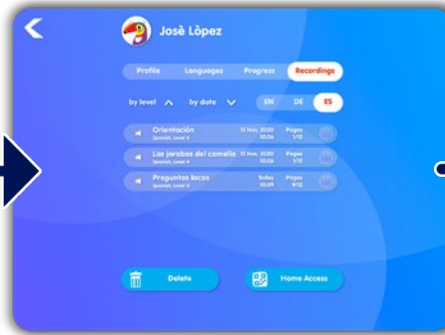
Josè Lòpez

Profile Languages Progress Recordings

by level by date EN DE ES

Orientación
Spanish, Level 4
12 Nov, 2020 10:26
Pages 1/12

Las jorobas del camello
Spanish, Level 4
12 Nov, 2020 10:26
Pages 1/12

Preguntas locas
Spanish, Level 4
Today 10:59
Pages 8/12

Delete

Home Access